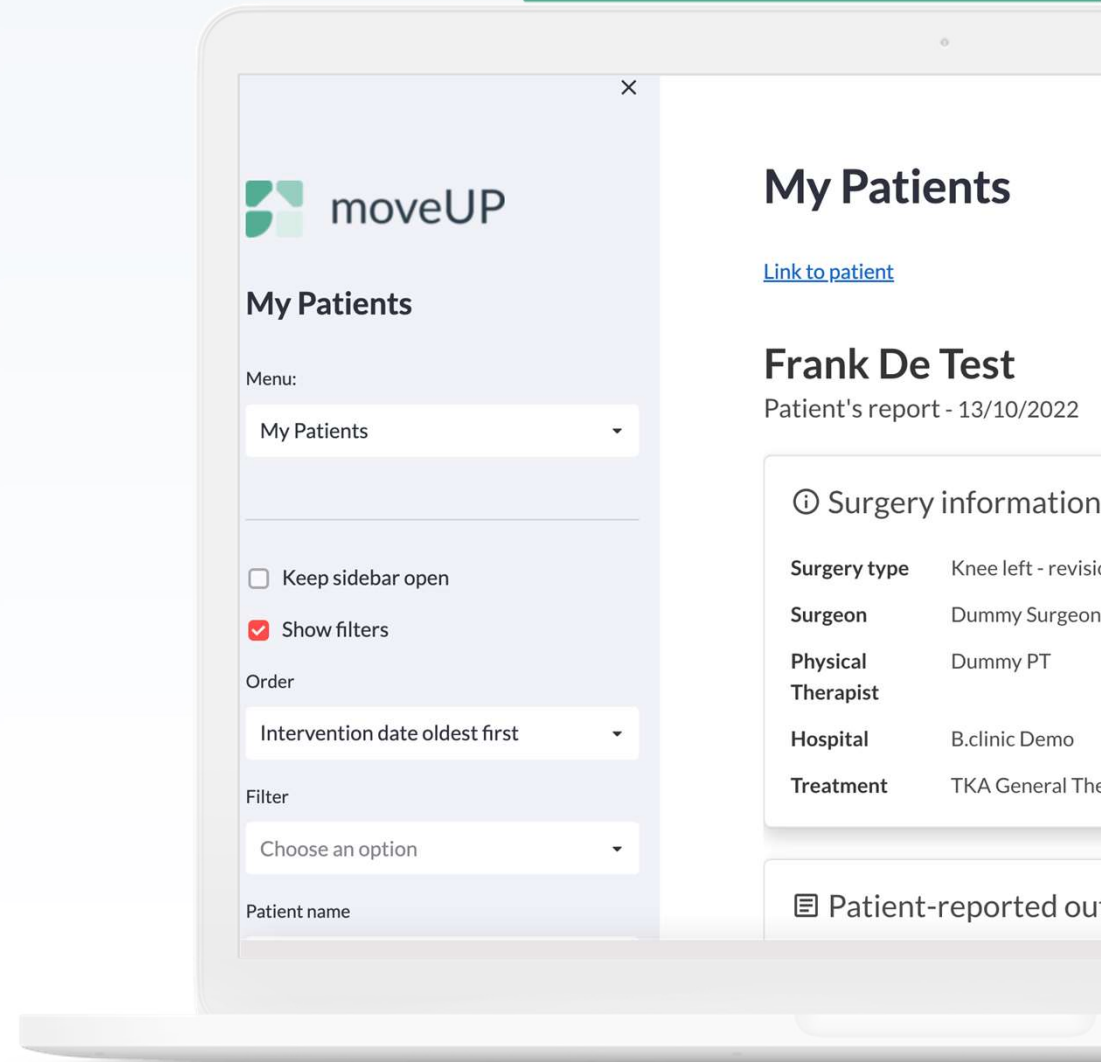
×

moveUP

My Patients

Menu:

My Patients

Keep sidebar open

Show filters

Order

Intervention date oldest first

Filter

Choose an option

Patient name

My Patients

Link to patient

Frank De Test

Patient's report - 13/10/2022

Surgery information

| Surgery type | Knee left - revisi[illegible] |
|---|---|
| Surgeon | Dummy Surgeon |
| Physical Therapist | Dummy PT |
| Hospital | B.clinic Demo |
| Treatment | TKA General The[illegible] |

Patient-reported ou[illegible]